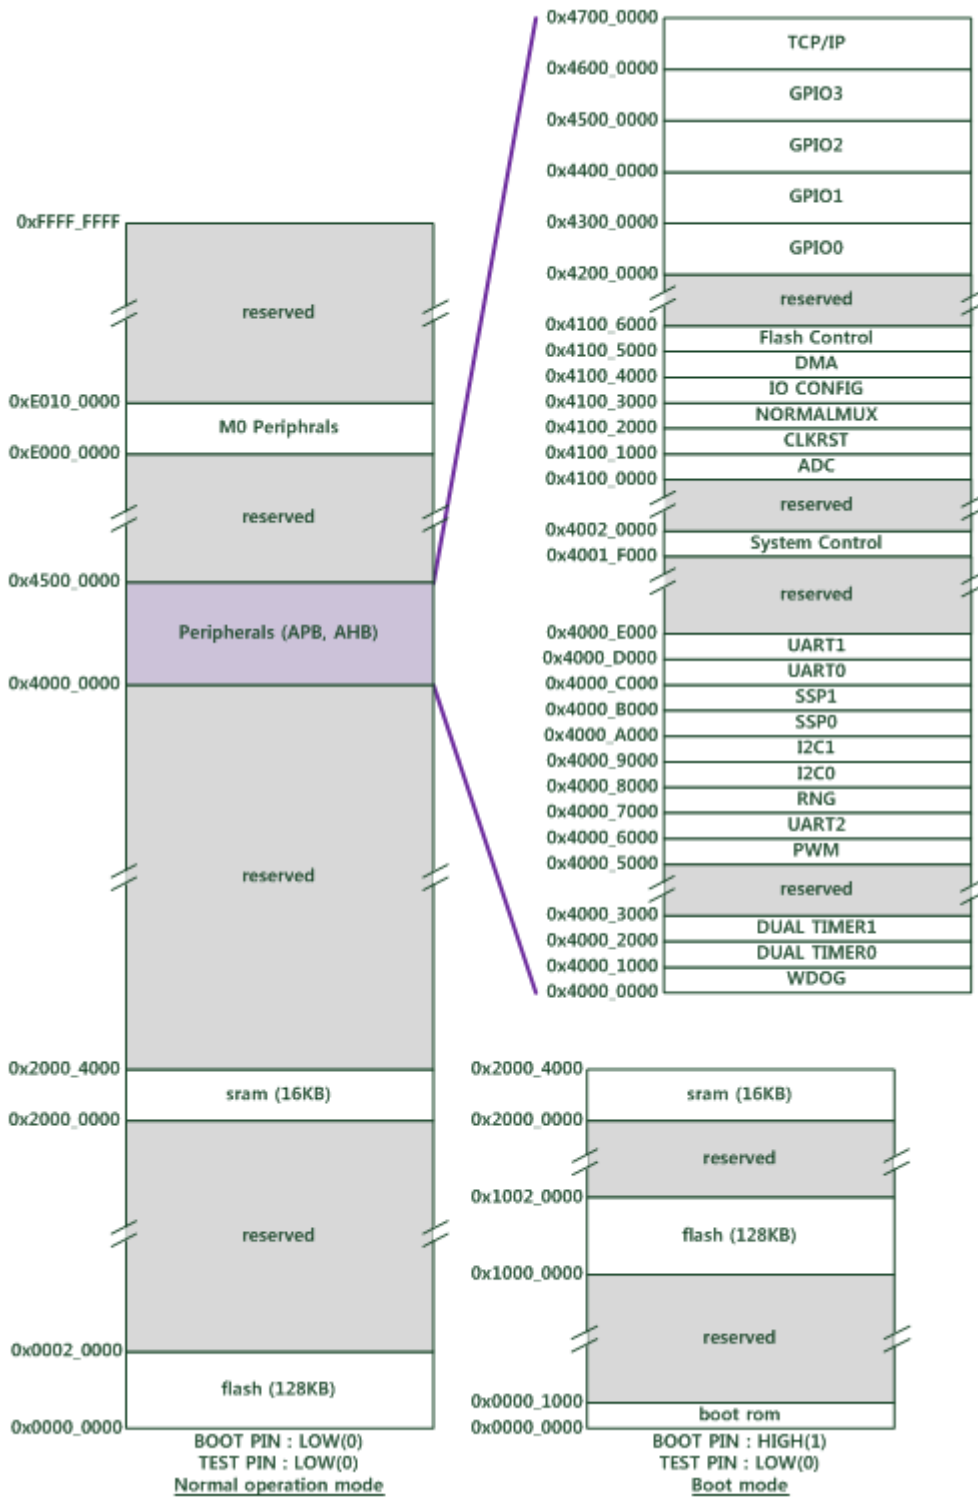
0x4700_0000
TCP/IP
0x4600_0000
GPIO3
0x4500_0000
GPIO2
0x4400_0000
GPIO1
0x4300_0000
GPIO0
0x4200_0000
reserved
0x4100_6000
Flash Control
0x4100_5000
DMA
0x4100_4000
IO CONFIG
0x4100_3000
NORMALMUX
0x4100_2000
CLKRST
0x4100_1000
ADC
0x4100_0000
reserved
0x4002_0000
System Control
0x4001_F000
reserved
0x4000_E000
UART1
0x4000_D000
UART0
0x4000_C000
SSP1
0x4000_B000
SSP0
0x4000_A000
I2C1
0x4000_9000
I2C0
0x4000_8000
RNG
0x4000_7000
UART2
0x4000_6000
PWM
0x4000_5000
reserved
0x4000_3000
DUAL TIMER1
0x4000_2000
DUAL TIMER0
0x4000_1000
WDOG
0x4000_0000

0xFFFF_FFFF
reserved
0xE010_0000
M0 Periphrals
0xE000_0000
reserved
0x4500_0000
Peripherals (APB, AHB)
0x4000_0000
reserved
0x2000_4000
sram (16KB)
0x2000_0000
reserved
0x0002_0000
flash (128KB)
0x0000_0000
BOOT PIN : LOW(0)
TEST PIN : LOW(0)
Normal operation mode

0x2000_4000
sram (16KB)
0x2000_0000
reserved
0x1002_0000
flash (128KB)
0x1000_0000
reserved
0x0000_1000
boot rom
0x0000_0000
BOOT PIN : HIGH(1)
TEST PIN : LOW(0)
Boot mode